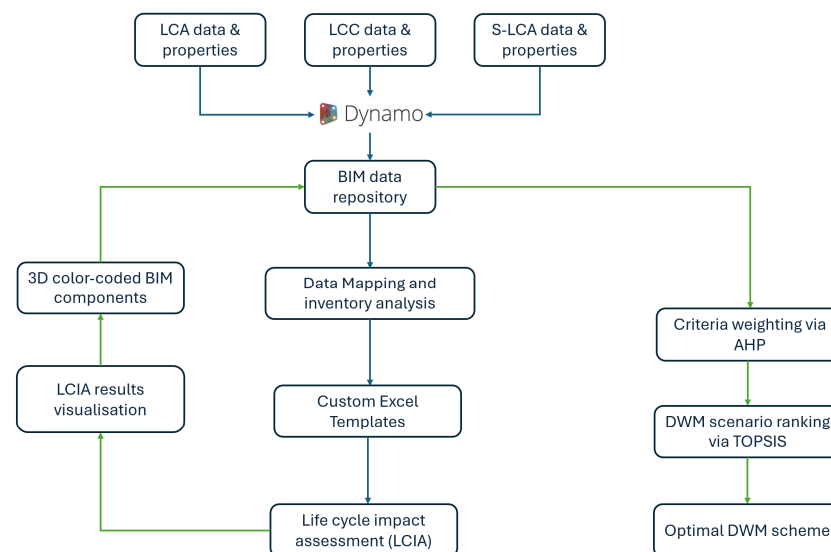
LCA data & properties

LCC data & properties

S-LCA data & properties

Dynamo

BIM data repository

3D color-coded BIM components

Data Mapping and inventory analysis

Criteria weighting via AHP

LCIA results visualisation

Custom Excel Templates

DWM scenario ranking via TOPSIS

Life cycle impact assessment (LCIA)

Optimal DWM scheme